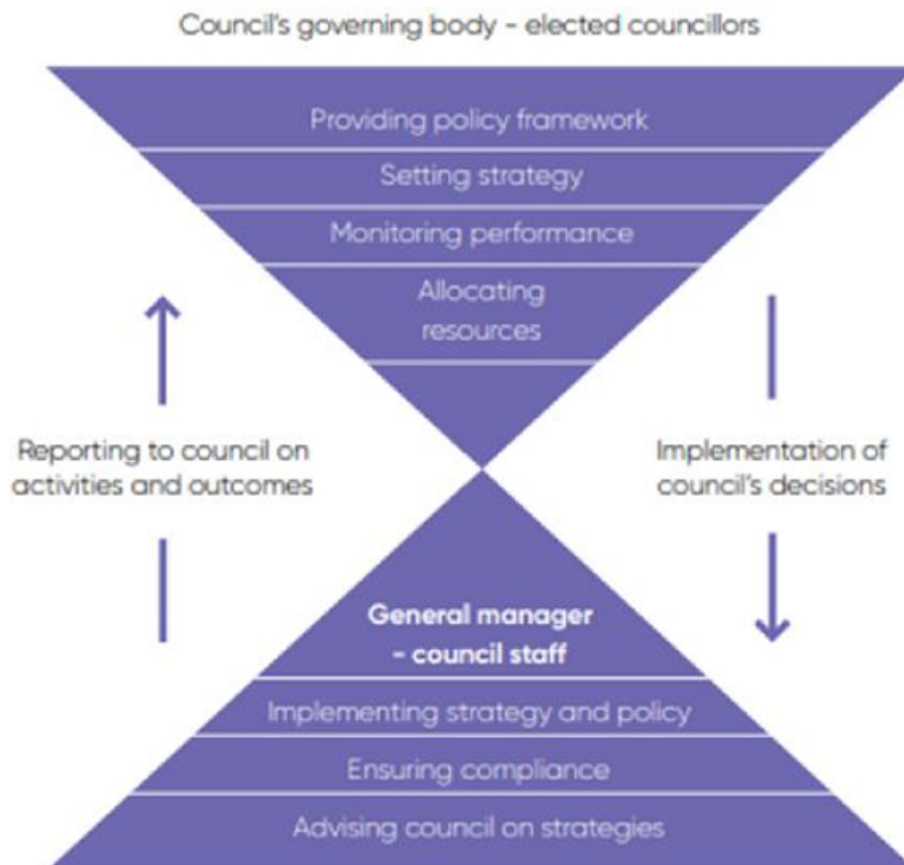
Council's governing body - elected councillors

Providing policy framework

Setting strategy

Monitoring performance

Allocating resources

Reporting to council on activities and outcomes

Implementation of council's decisions

General manager - council staff

Implementing strategy and policy

Ensuring compliance

Advising council on strategies